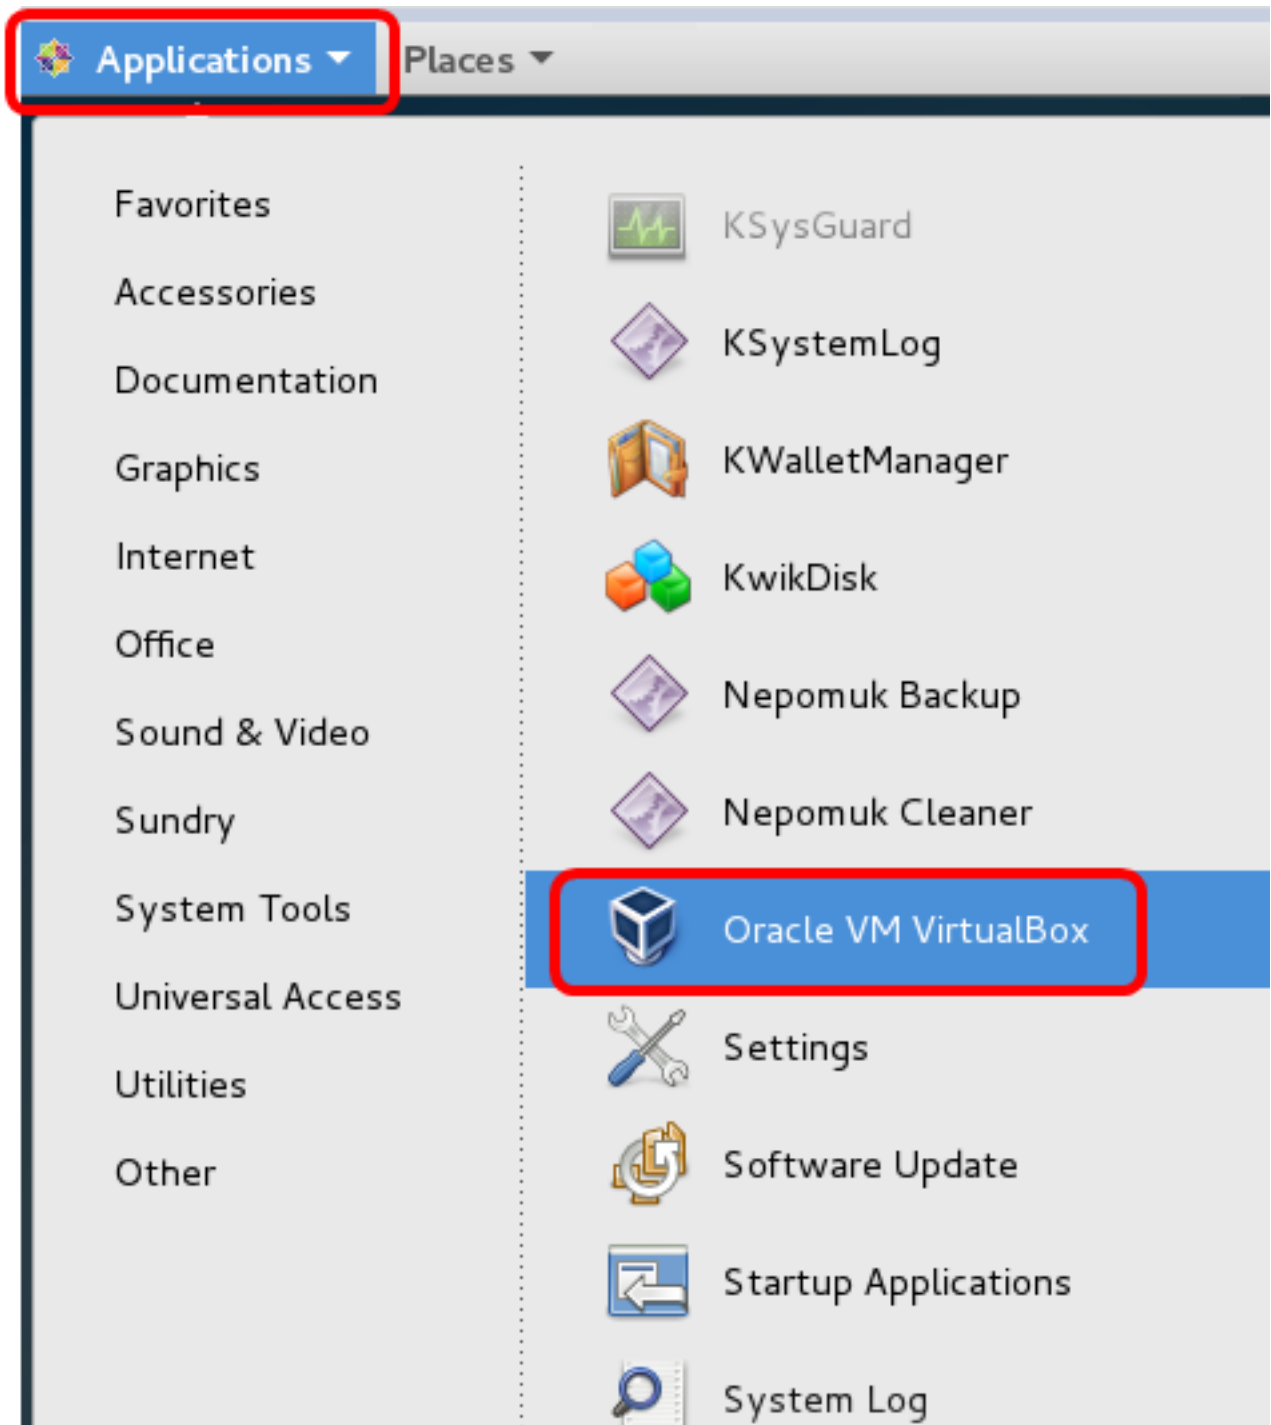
Applications Places

Favorites
Accessories
Documentation
Graphics
Internet
Office
Sound & Video
Sundry
System Tools
Universal Access
Utilities
Other

KSysGuard
KSystemLog
KWalletManager
KwikDisk
Nepomuk Backup
Nepomuk Cleaner
Oracle VM VirtualBox
Settings
Software Update
Startup Applications
System Log